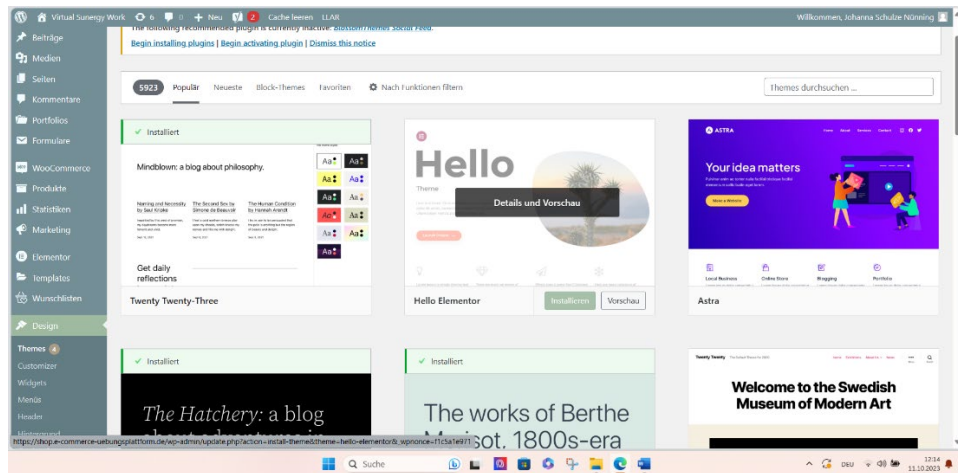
Virtual Sunergy Work 6 0 + Neu 2 Cache leeren LLAR
Willkommen, Johanna Schulze Nünning

Beiträge
Medien
Seiten
Kommentare
Portfolios
Formulare
WooCommerce
Produkte
Statistiken
Marketing
Elementor
Templates
Wunschlisten
Design
Themes 4
Customizer
Widgets
Menüs
Header

The following recommended plugin is currently inactive: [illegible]
Begin installing plugins | Begin activating plugin | Dismiss this notice

5923 Populär Neueste Block-Themes Favoriten Nach Funktionen filtern
Themes durchsuchen ...

Installiert
Mindblown: a blog about philosophy.
Naming and Necessity by Saul Kripke
The Second Sex by Simone de Beauvoir
The Human Condition by Hannah Arendt
Get daily reflections
Aa Aa Aa Aa Aa Aa Aa Aa Aa Aa Aa Aa
Twenty Twenty-Three

Hello
Theme
Details und Vorschau
Hello Elementor
Installieren Vorschau

ASTRA
Your idea matters
Local Business Online Store Blogging Portfolio
Astra

Installiert
The Hatchery: a blog

Installiert
The works of Berthe Morisot, 1800s-era

Twenty Twenty
Welcome to the Swedish Museum of Modern Art

https://shop.e-commerce-uebungsplattform.de/wp-admin/update.php?action=install-theme&theme=hello-elementor&_wpnonce=f1c5a1e9f1

Suche
DEU 12:14 11.10.2023